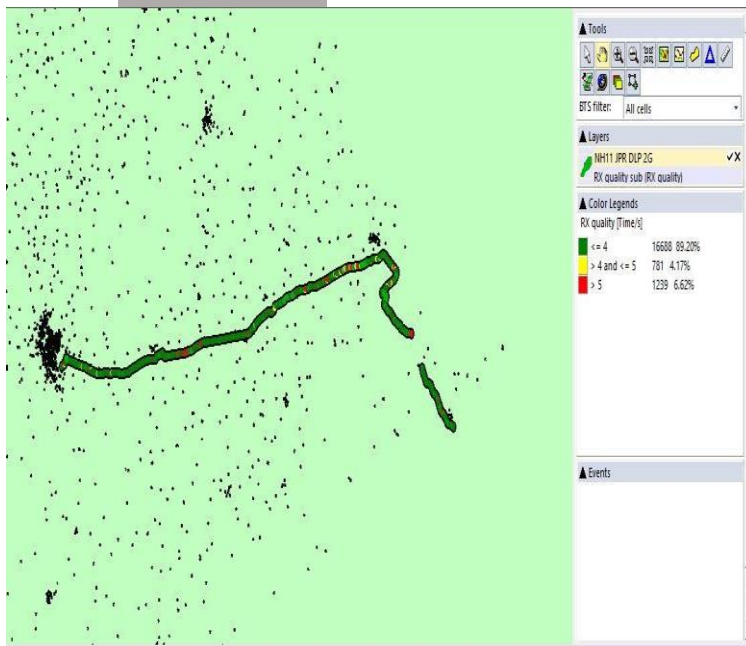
▲ Tools

BTS filter: All cells

▲ Layers

NH11 JPR DLP 2G ✓X

RX quality sub (RX quality)

▲ Color Legends

RX quality [Time/s]

| | | |
|---|---|---|
| <= 4 | 16688 | 89.20% |
| > 4 and <= 5 | 781 | 4.17% |
| > 5 | 1239 | 6.62% |

▲ Events